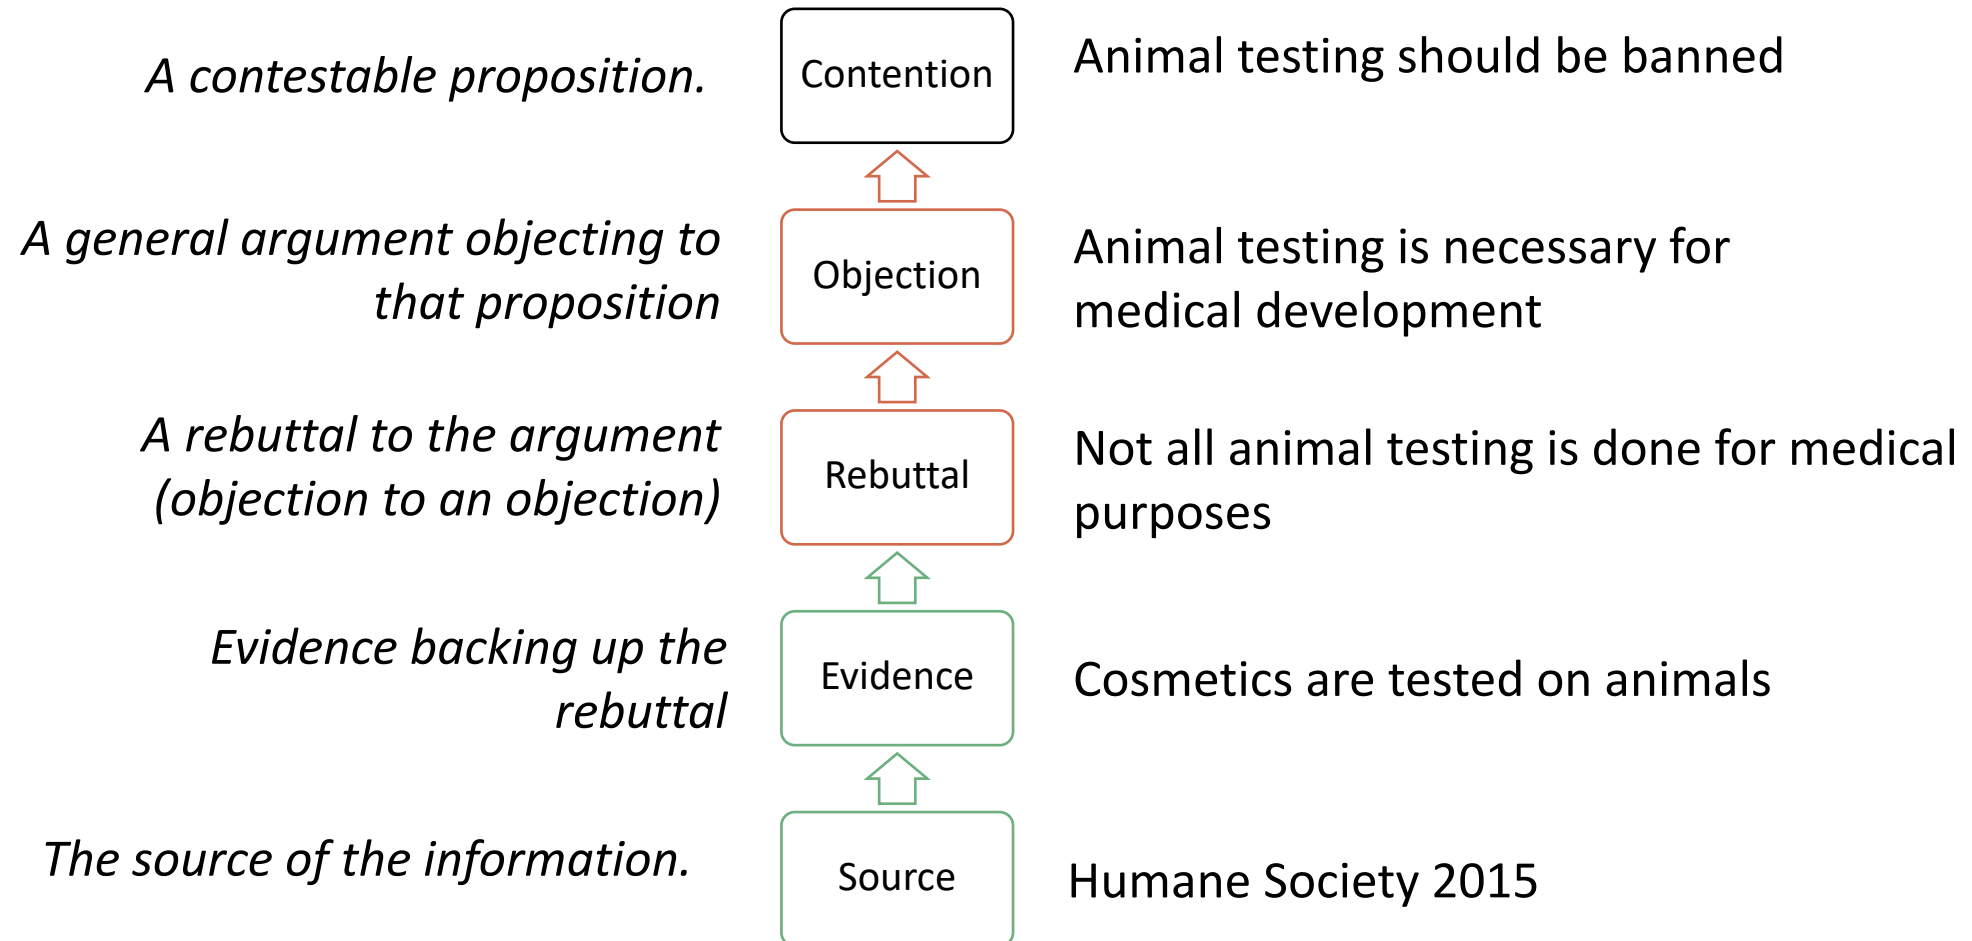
A contestable proposition.

Contention

Animal testing should be banned

A general argument objecting to that proposition

Objection

Animal testing is necessary for medical development

A rebuttal to the argument (objection to an objection)

Rebuttal

Not all animal testing is done for medical purposes

Evidence backing up the rebuttal

Evidence

Cosmetics are tested on animals

The source of the information.

Source

Humane Society 2015